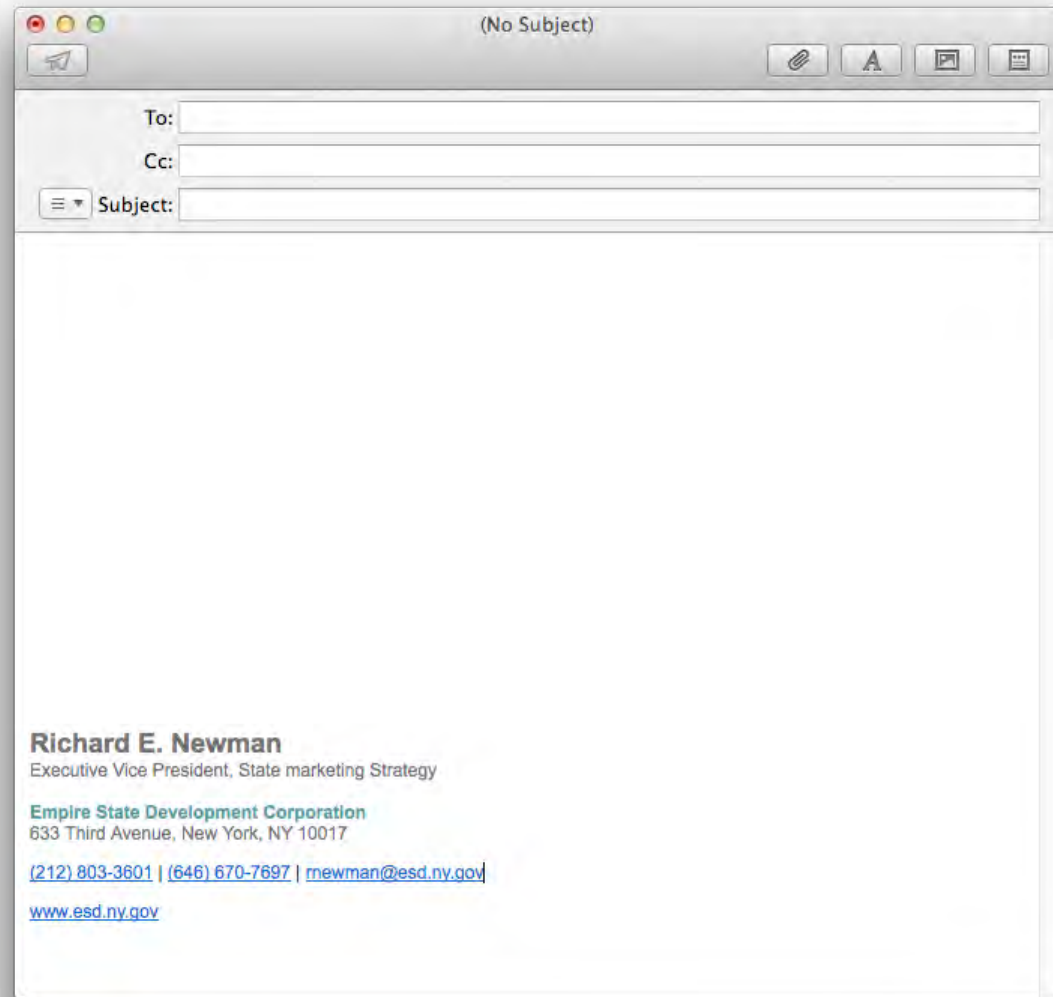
(No Subject)

To:

Cc:

Subject:

Richard E. Newman
Executive Vice President, State marketing Strategy

Empire State Development Corporation
633 Third Avenue, New York, NY 10017

(212) 803-3601 | (646) 670-7697 | rnewman@esd.ny.gov

www.esd.ny.gov